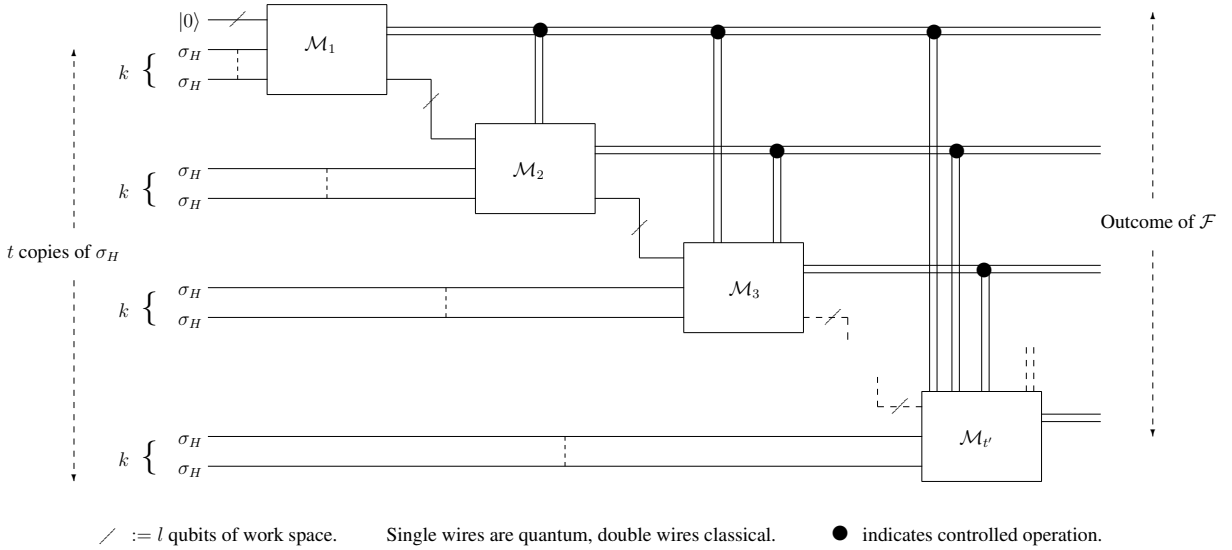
$|0\rangle$

$k$ $\sigma_H$ $\sigma_H$

$\mathcal{M}_1$

$k$ $\sigma_H$ $\sigma_H$

$\mathcal{M}_2$

$t$ copies of $\sigma_H$

$k$ $\sigma_H$ $\sigma_H$

$\mathcal{M}_3$

Outcome of $\mathcal{F}$

$k$ $\sigma_H$ $\sigma_H$

$\mathcal{M}_{t'}$

$:= l$ qubits of work space. Single wires are quantum, double wires classical. indicates controlled operation.